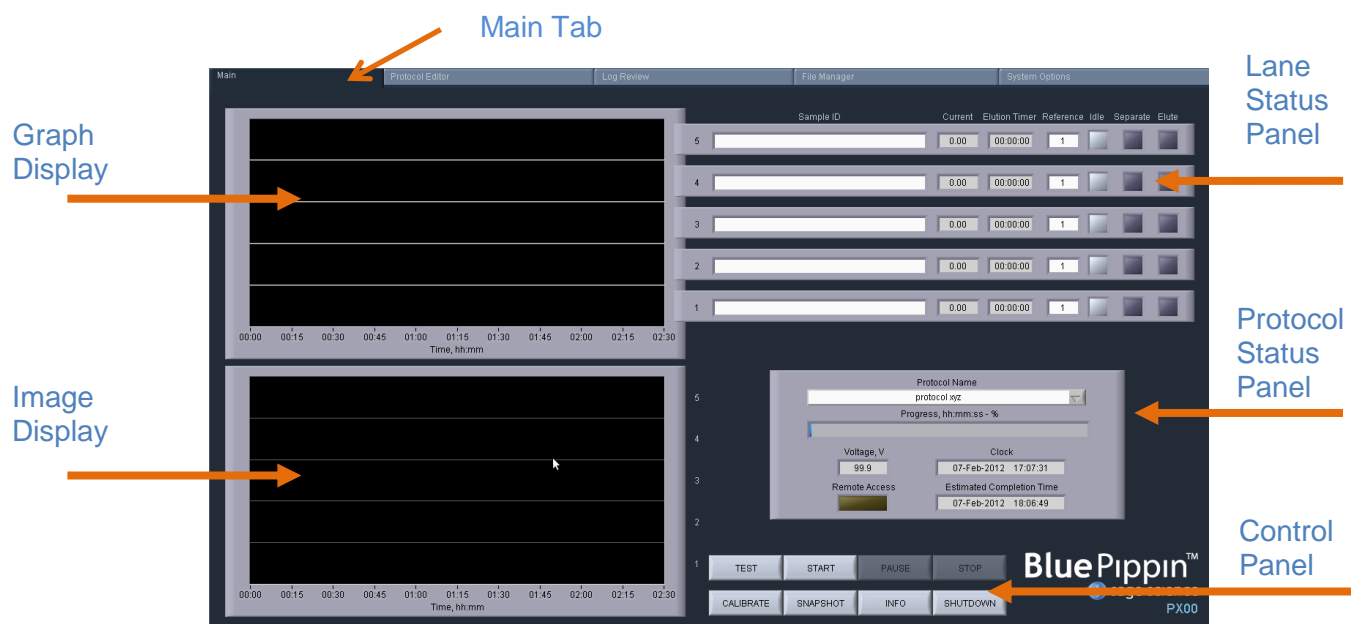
Main Tab

Main | Protocol Editor | Log Review | File Manager | System Options

Graph Display

Lane Status Panel

| | Sample ID | Current | Elution Timer | Reference | Idle | Separate | Elute |
|---|---|---|---|---|---|---|---|
| 5 | | 0.00 | 00:00:00 | 1 | | | |
| 4 | | 0.00 | 00:00:00 | 1 | | | |
| 3 | | 0.00 | 00:00:00 | 1 | | | |
| 2 | | 0.00 | 00:00:00 | 1 | | | |
| 1 | | 0.00 | 00:00:00 | 1 | | | |

00:00 00:15 00:30 00:45 01:00 01:15 01:30 01:45 02:00 02:15 02:30
Time, hh:mm

Image Display

Protocol Status Panel

5
4
3
2
1

Protocol Name
protocol xyz
Progress, hh:mm:ss - %
Voltage, V
99.9
Clock
07-Feb-2012 17:07:31
Remote Access
Estimated Completion Time
07-Feb-2012 18:06:49

00:00 00:15 00:30 00:45 01:00 01:15 01:30 01:45 02:00 02:15 02:30
Time, hh:mm

Control Panel

TEST START PAUSE STOP
CALIBRATE SNAPSHOT INFO SHUTDOWN

BluePippin™
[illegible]
PX00